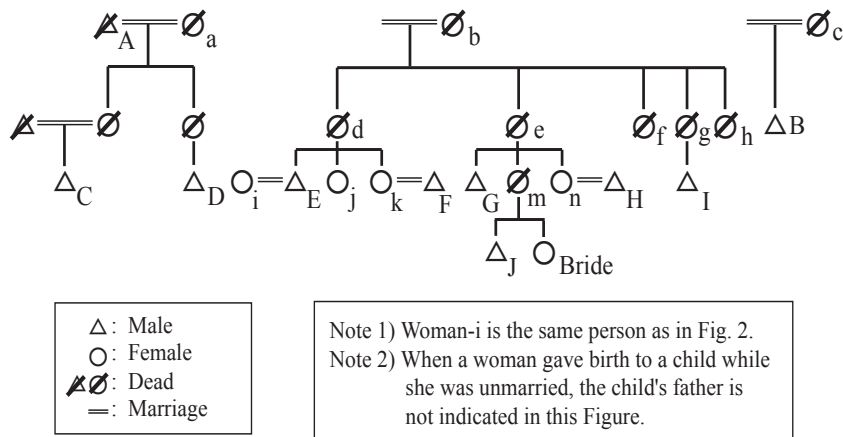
A a
b
c
d
e
f g h
B
C
D
i E j k F
G m n H
I
J Bride

△: Male
○: Female
Dead
═: Marriage

Note 1) Woman-i is the same person as in Fig. 2.
Note 2) When a woman gave birth to a child while she was unmarried, the child's father is not indicated in this Figure.